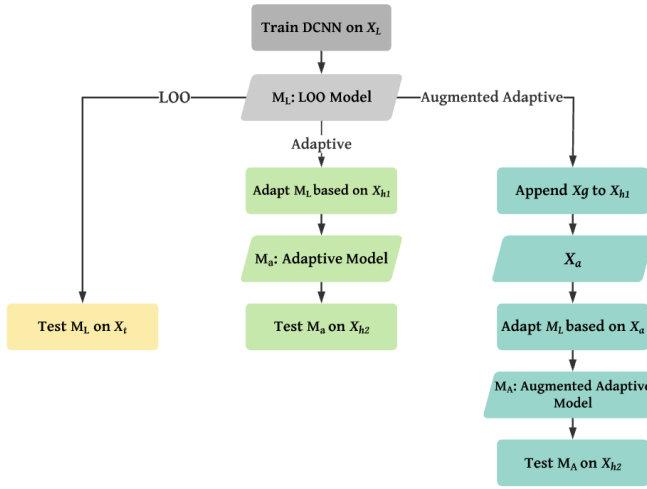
Train DCNN on $X_L$

$M_L$: LOO Model

LOO

Augmented Adaptive

Adaptive

Adapt $M_L$ based on $X_{h1}$

Append $Xg$ to $X_{h1}$

$M_a$: Adaptive Model

$X_a$

Test $M_L$ on $X_t$

Test $M_a$ on $X_{h2}$

Adapt $M_L$ based on $X_a$

$M_A$: Augmented Adaptive Model

Test $M_A$ on $X_{h2}$